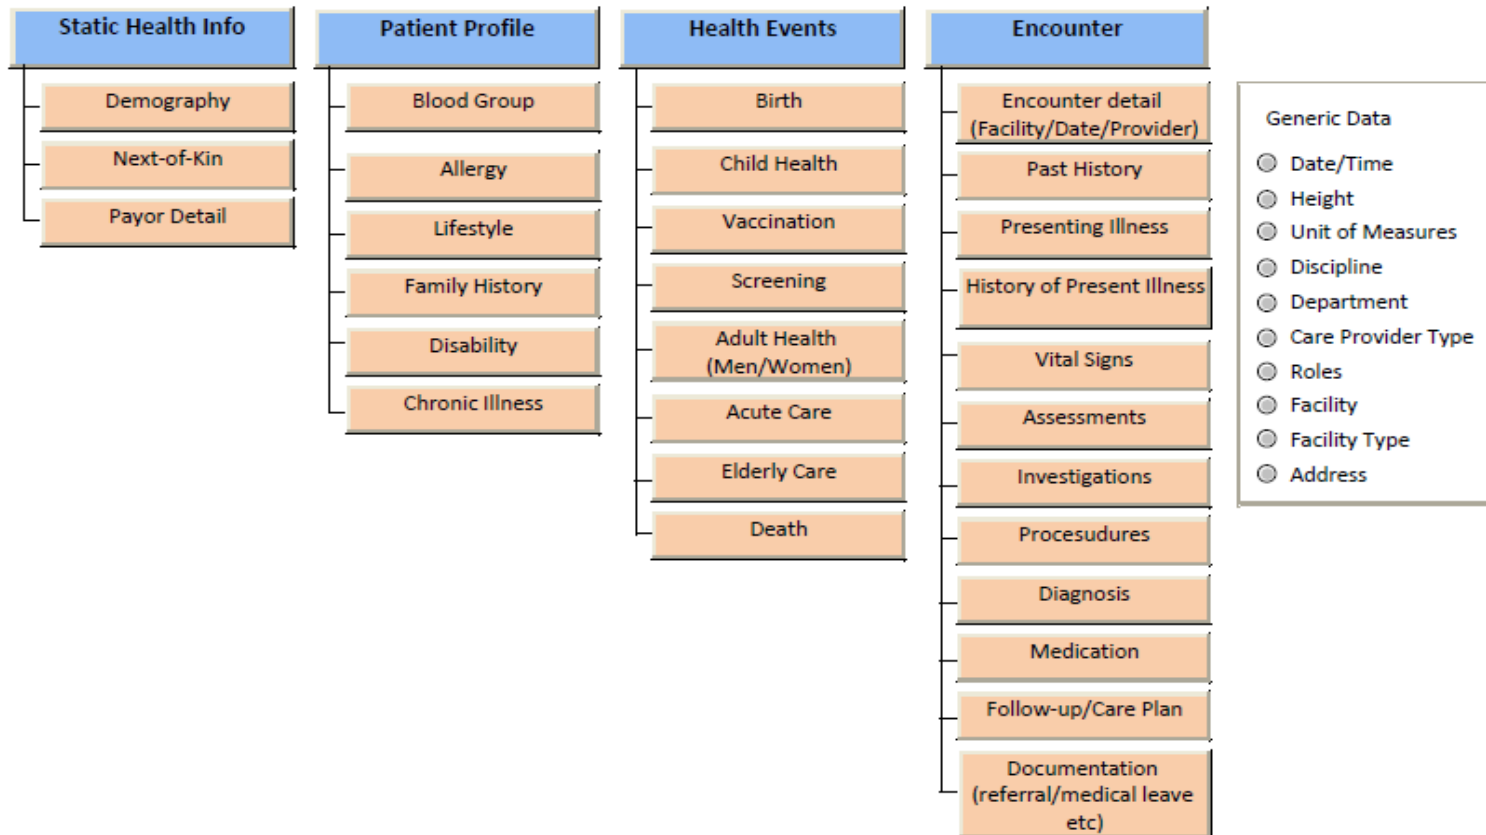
Static Health Info

Demography

Next-of-Kin

Payor Detail

Patient Profile

Blood Group

Allergy

Lifestyle

Family History

Disability

Chronic Illness

Health Events

Birth

Child Health

Vaccination

Screening

Adult Health (Men/Women)

Acute Care

Elderly Care

Death

Encounter

Encounter detail (Facility/Date/Provider)

Past History

Presenting Illness

History of Present Illness

Vital Signs

Assessments

Investigations

Procesudures

Diagnosis

Medication

Follow-up/Care Plan

Documentation (referral/medical leave etc)

Generic Data

Date/Time

Height

Unit of Measures

Discipline

Department

Care Provider Type

Roles

Facility

Facility Type

Address